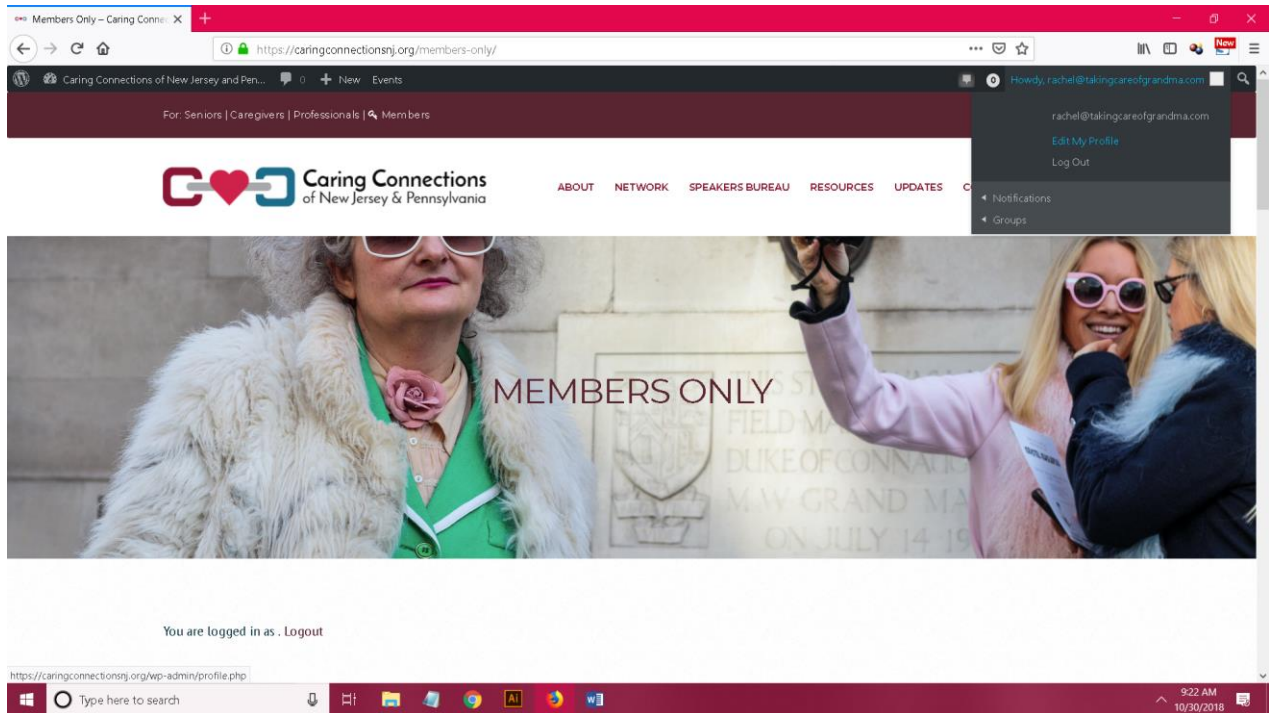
Members Only – Caring Conne

https://caringconnectionsnj.org/members-only/

New

Caring Connections of New Jersey and Pen... 0 New Events

0 Howdy, rachel@takingcareofgrandma.com

For: Seniors | Caregivers | Professionals | Members

rachel@takingcareofgrandma.com
Edit My Profile
Log Out

Notifications
Groups

Caring Connections of New Jersey & Pennsylvania

ABOUT NETWORK SPEAKERS BUREAU RESOURCES UPDATES C

MEMBERS ONLY

FIELD MA
DUKE OF CONNA
M.W. GRAND MA
ON JULY 14 19

You are logged in as . Logout

https://caringconnectionsnj.org/wp-admin/profile.php

Type here to search

9:22 AM
10/30/2018